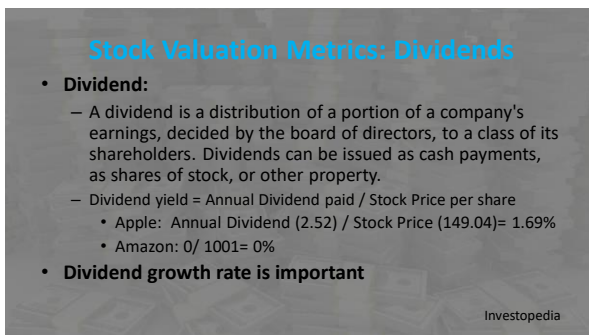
Stock Valuation Metrics: Dividends

• Dividend:

– A dividend is a distribution of a portion of a company's earnings, decided by the board of directors, to a class of its shareholders. Dividends can be issued as cash payments, as shares of stock, or other property.

– Dividend yield = Annual Dividend paid / Stock Price per share

• Apple: Annual Dividend (2.52) / Stock Price (149.04)= 1.69%

• Amazon: 0/ 1001= 0%

• Dividend growth rate is important

Investopedia